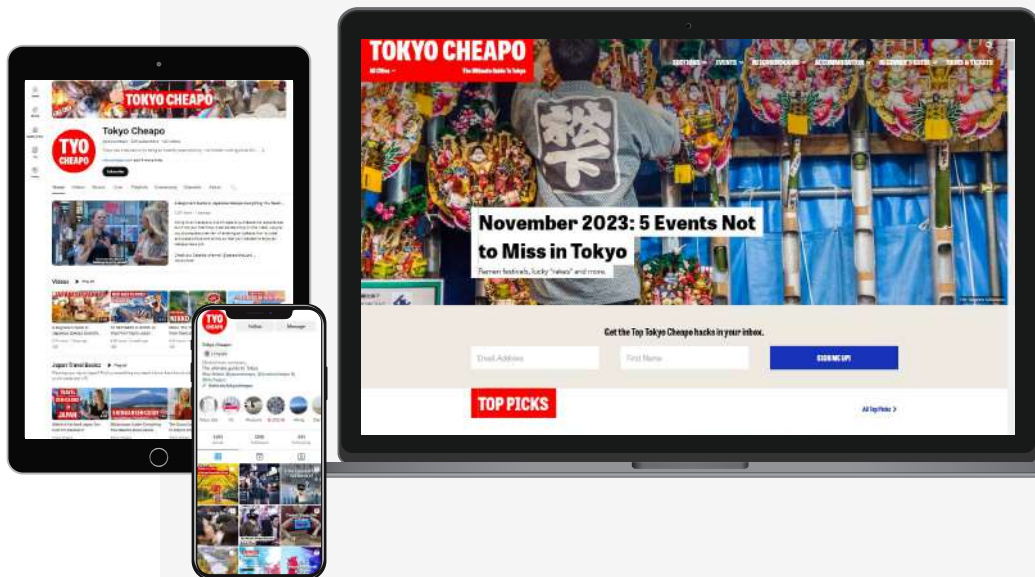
TOKYO CHEAPO

All Cities

The Ultimate Guide To Tokyo

SECTIONS EVENTS NEIGHBORHOODS ACCOMMODATION BEGINNER'S GUIDE TOURS & TICKETS

November 2023: 5 Events Not to Miss in Tokyo

Ramen festivals, lucky "rakes" and more.

Get the Top Tokyo Cheapo hacks in your inbox.

Email Address

First Name

SIGN ME UP!

TOP PICKS

All Top Picks >

TOKYO CHEAPO

TYO CHEAPO

Tokyo Cheapo

Subscribe

Home Videos Shorts Live Playlists Community Channels About

Videos Play all

Japan Travel Basics Play all

TYO CHEAPO

Tokyo Cheapo

Follow Message

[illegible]